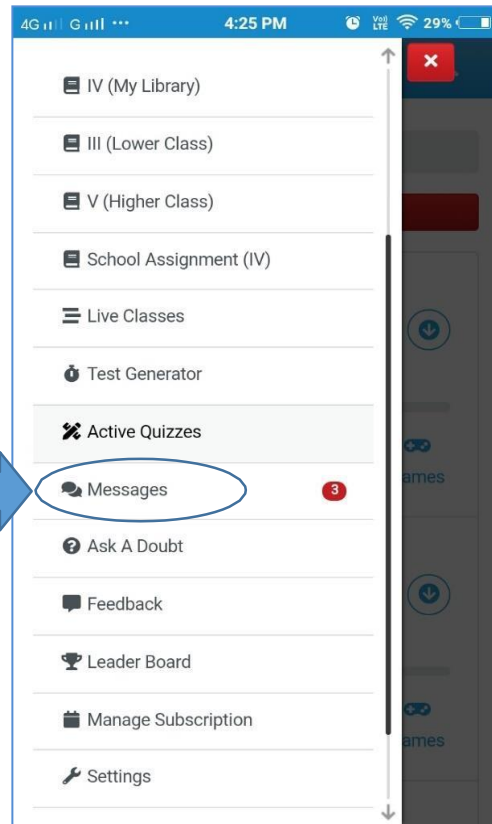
4G G ··· 4:25 PM Vo) LTE 29%

×

IV (My Library)

III (Lower Class)

V (Higher Class)

School Assignment (IV)

Live Classes

Test Generator

Active Quizzes

Messages 3

Ask A Doubt

Feedback

Leader Board

Manage Subscription

Settings

ames

ames